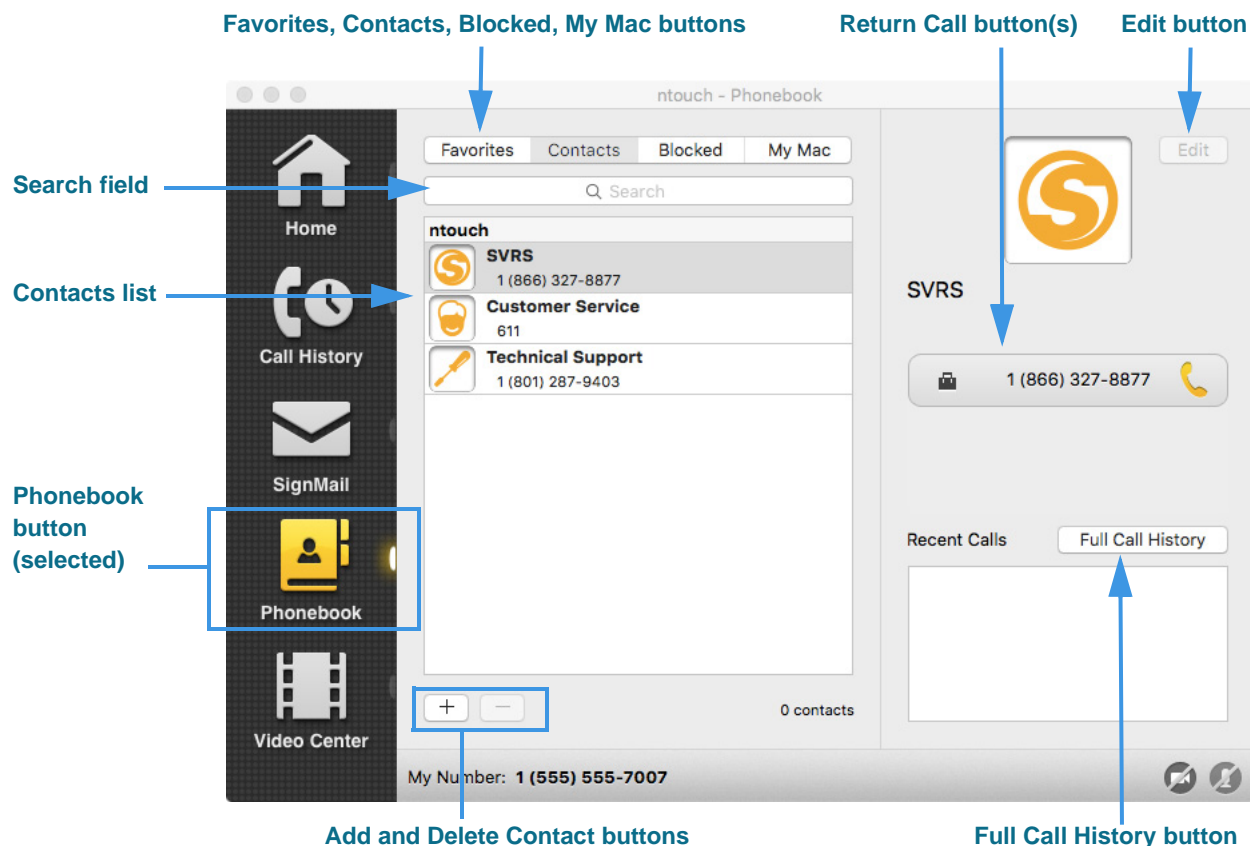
Favorites, Contacts, Blocked, My Mac buttons

Return Call button(s)

Edit button

ntouch - Phonebook

Search field

Contacts list

Phonebook button (selected)

Home

Call History

SignMail

Phonebook

Video Center

Favorites | Contacts | Blocked | My Mac

Search

ntouch

SVRS
1 (866) 327-8877

Customer Service
611

Technical Support
1 (801) 287-9403

+ −

0 contacts

Edit

SVRS

1 (866) 327-8877

Recent Calls

Full Call History

My Number: 1 (555) 555-7007

Add and Delete Contact buttons

Full Call History button